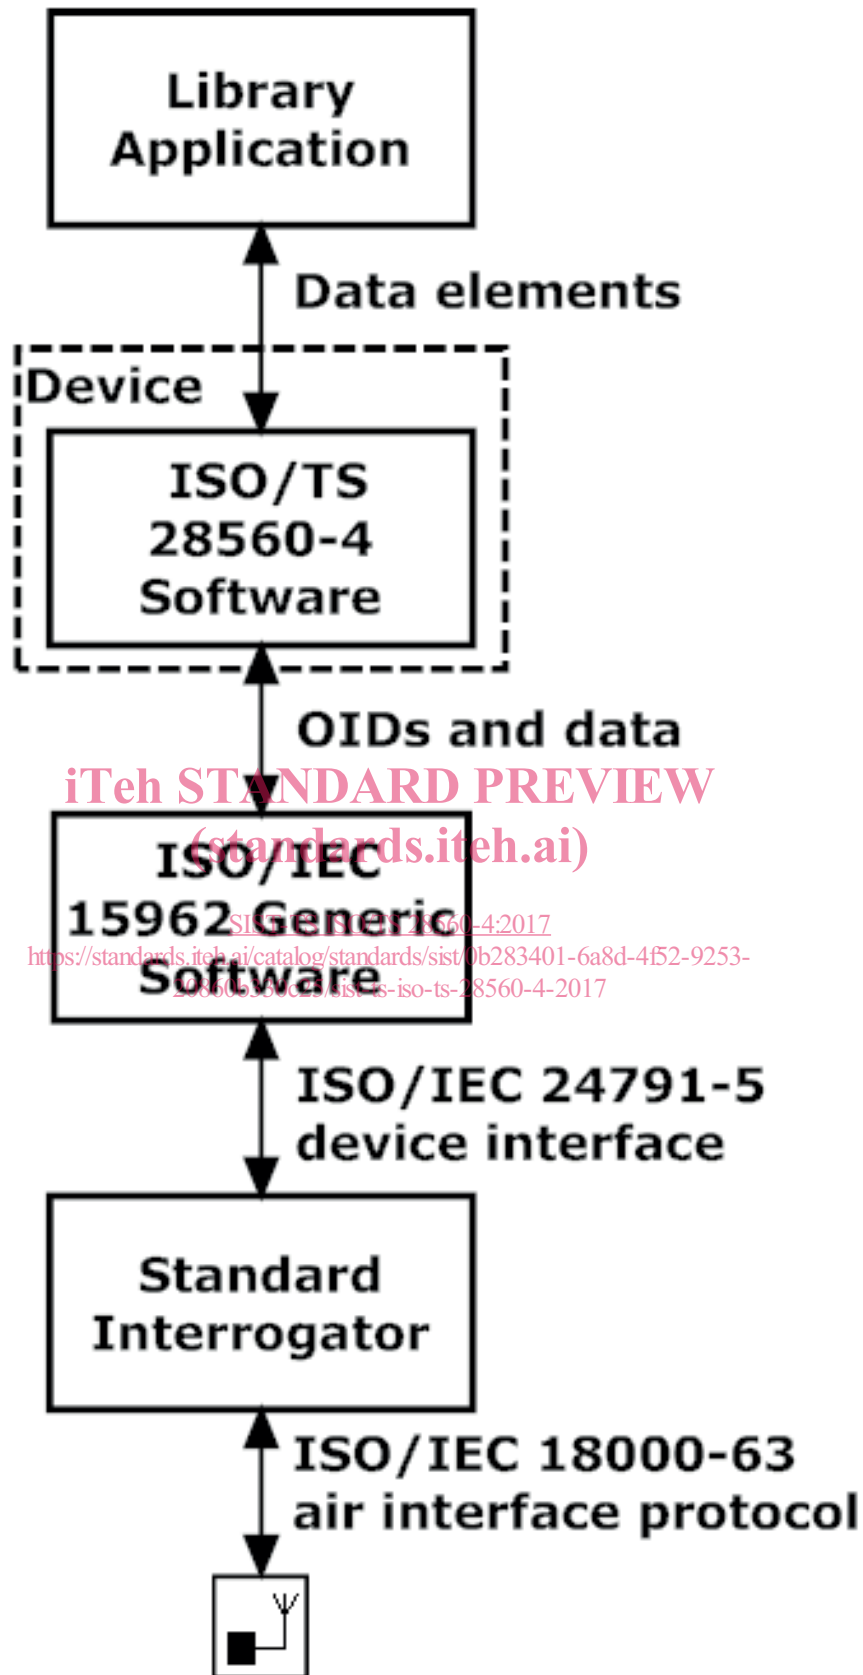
Library Application

Data elements

Device

ISO/TS 28560-4 Software

OIDs and data

iTeh STANDARD PREVIEW
(standards.iteh.ai)

ISO/IEC 15962 Generic Software

SIST-TS ISO/TS 28560-4:2017
https://standards.iteh.ai/catalog/standards/sist/0b283401-6a8d-4f52-9253-20860b350c25/sist-ts-iso-ts-28560-4-2017

ISO/IEC 24791-5 device interface

Standard Interrogator

ISO/IEC 18000-63 air interface protocol